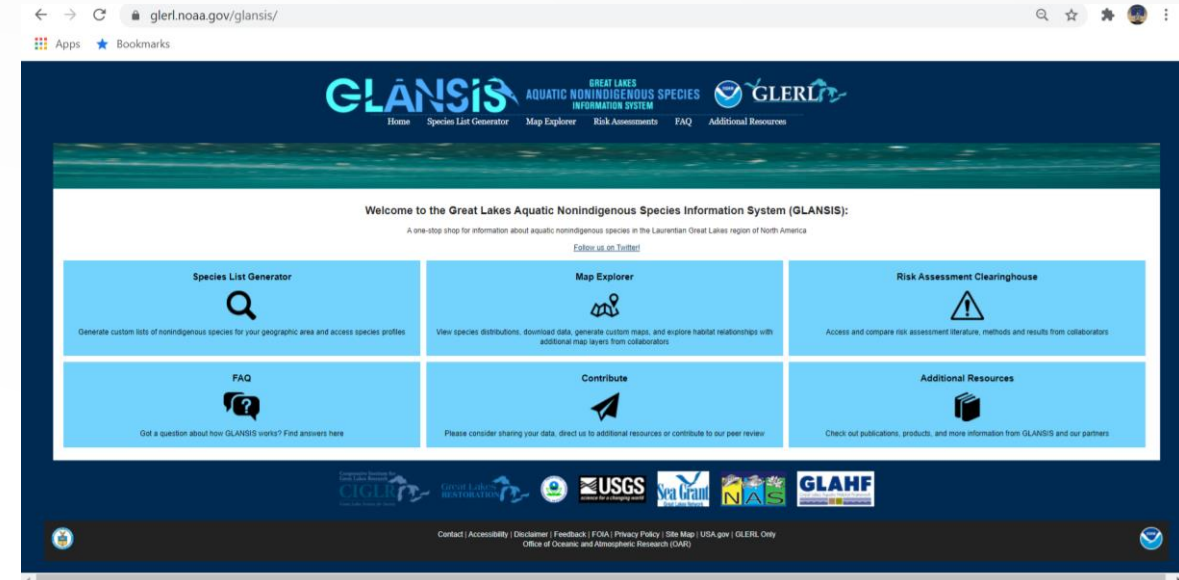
glerl.noaa.gov/glansis/

Apps Bookmarks

GLANSIS GREAT LAKES AQUATIC NONINDIGENOUS SPECIES INFORMATION SYSTEM GLERL

Home Species List Generator Map Explorer Risk Assessments FAQ Additional Resources

Welcome to the Great Lakes Aquatic Nonindigenous Species Information System (GLANSIS):

A one-stop shop for information about aquatic nonindigenous species in the Laurentian Great Lakes region of North America

Follow us on Twitter!

Species List Generator

Generate custom lists of nonindigenous species for your geographic area and access species profiles

Map Explorer

View species distributions, download data, generate custom maps, and explore habitat relationships with additional map layers from collaborators

Risk Assessment Clearinghouse

Access and compare risk assessment literature, methods and results from collaborators

FAQ

Got a question about how GLANSIS works? Find answers here

Contribute

Please consider sharing your data, direct us to additional resources or contribute to our peer review

Additional Resources

Check out publications, products, and more information from GLANSIS and our partners

CIGLR Great Lakes RESTORATION USGS science for a changing world Sea Grant NAS GLAHF

Contact | Accessibility | Disclaimer | Feedback | FOIA | Privacy Policy | Site Map | USA.gov | GLERL Only
Office of Oceanic and Atmospheric Research (OAR)